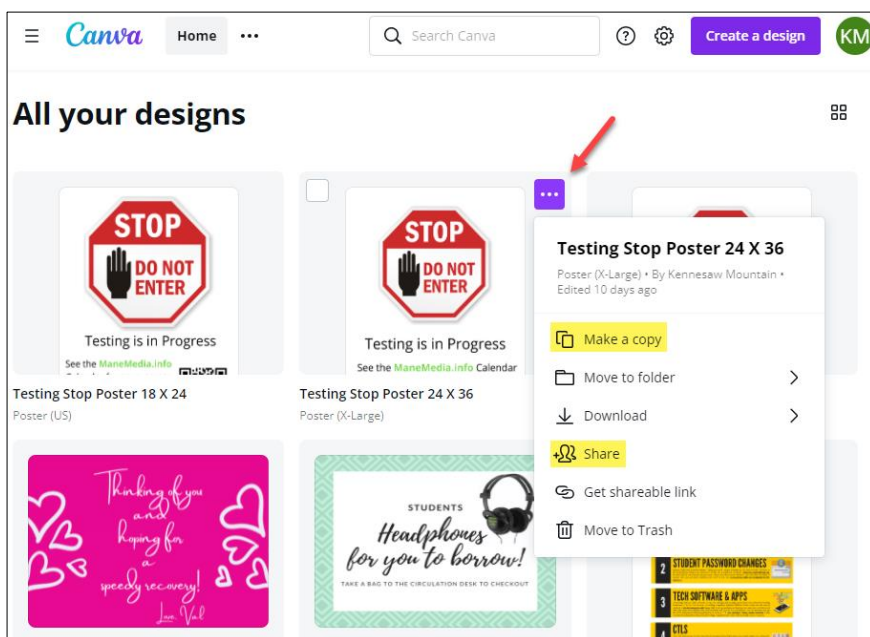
Canva Home ••• Search Canva Create a design KM

All your designs

STOP DO NOT ENTER

Testing is in Progress

See the ManeMedia.info

Testing Stop Poster 18 X 24

Poster (US)

STOP DO NOT ENTER

Testing is in Progress

See the ManeMedia.info Calendar

Testing Stop Poster 24 X 36

Poster (X-Large)

•••

Testing Stop Poster 24 X 36

Poster (X-Large) • By Kennesaw Mountain • Edited 10 days ago

Make a copy

Move to folder

Download

Share

Get shareable link

Move to Trash

Thinking of you and hoping for a speedy recovery! Love, Val

STUDENTS

Headphones for you to borrow!

TAKE A BAG TO THE CIRCULATION DESK TO CHECKOUT

2 STUDENT PASSWORD CHANGES

3 TECH SOFTWARE & APPS

4 CTLS